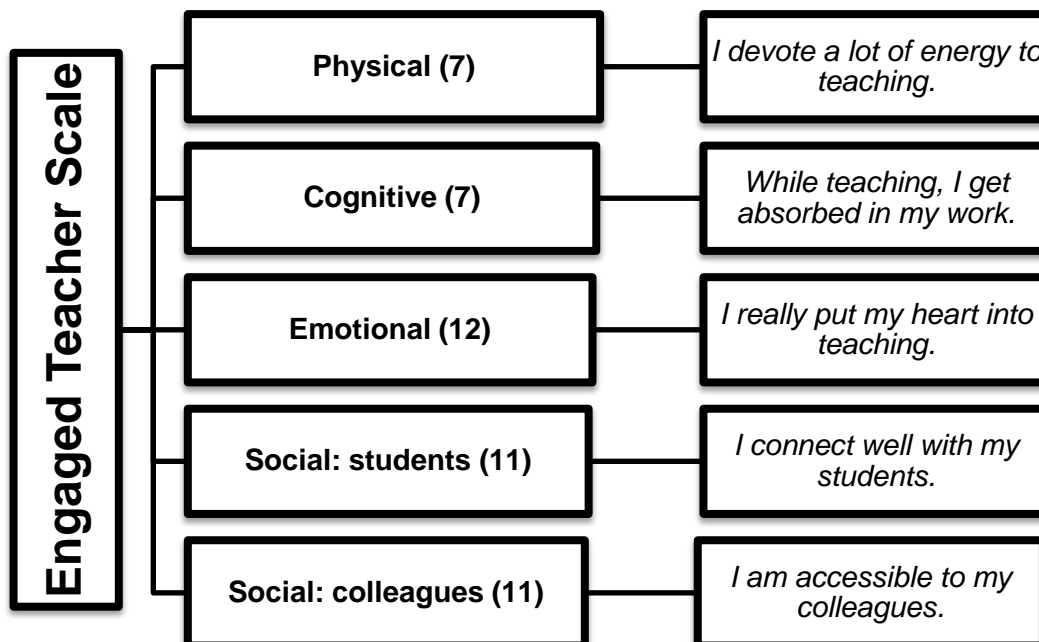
Engaged Teacher Scale

Physical (7)

I devote a lot of energy to teaching.

Cognitive (7)

While teaching, I get absorbed in my work.

Emotional (12)

I really put my heart into teaching.

Social: students (11)

I connect well with my students.

Social: colleagues (11)

I am accessible to my colleagues.